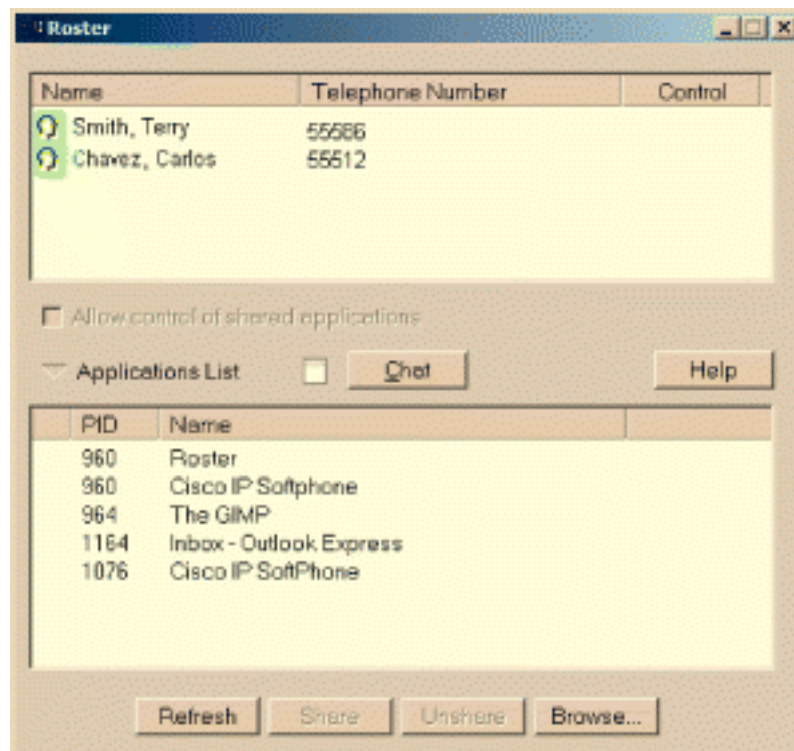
Roster

| Name | Telephone Number | Control |
|---|---|---|
| Smith, Terry | 55586 | |
| Chavez, Carlos | 55512 | |

Allow control of shared applications

Applications List

Chat

Help

| PID | Name |
|---|---|
| 960 | Roster |
| 960 | Cisco IP Softphone |
| 964 | The GIMP |
| 1164 | Inbox - Outlook Express |
| 1076 | Cisco IP SoftPhone |

Refresh Share Unshare Browse...